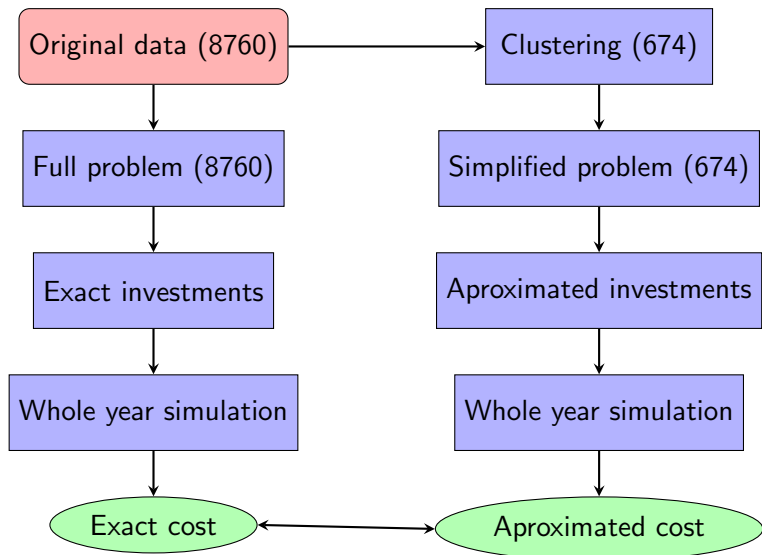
Original data (8760)

Clustering (674)

Full problem (8760)

Simplified problem (674)

Exact investments

Aproximated investments

Whole year simulation

Whole year simulation

Exact cost

Aproximated cost